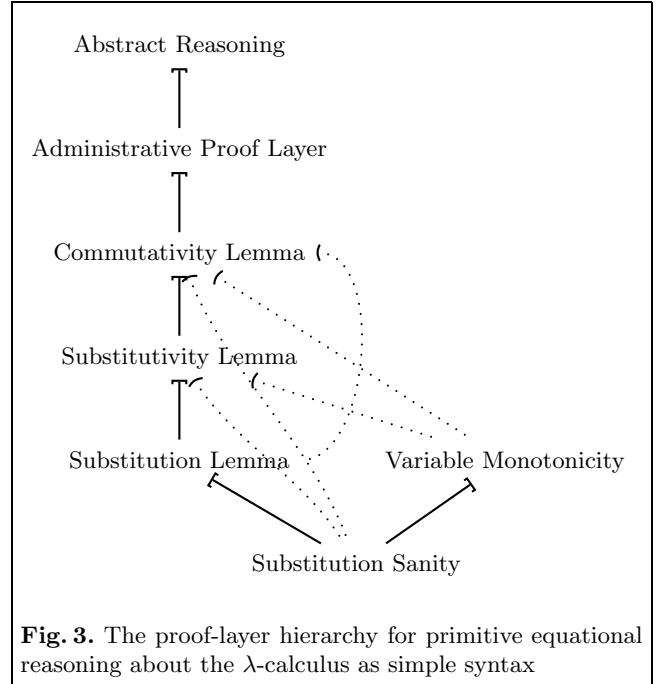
Abstract Reasoning

Administrative Proof Layer

Commutativity Lemma

Substitutivity Lemma

Substitution Lemma

Variable Monotonicity

Substitution Sanity

**Fig. 3.** The proof-layer hierarchy for primitive equational reasoning about the $\lambda$-calculus as simple syntax